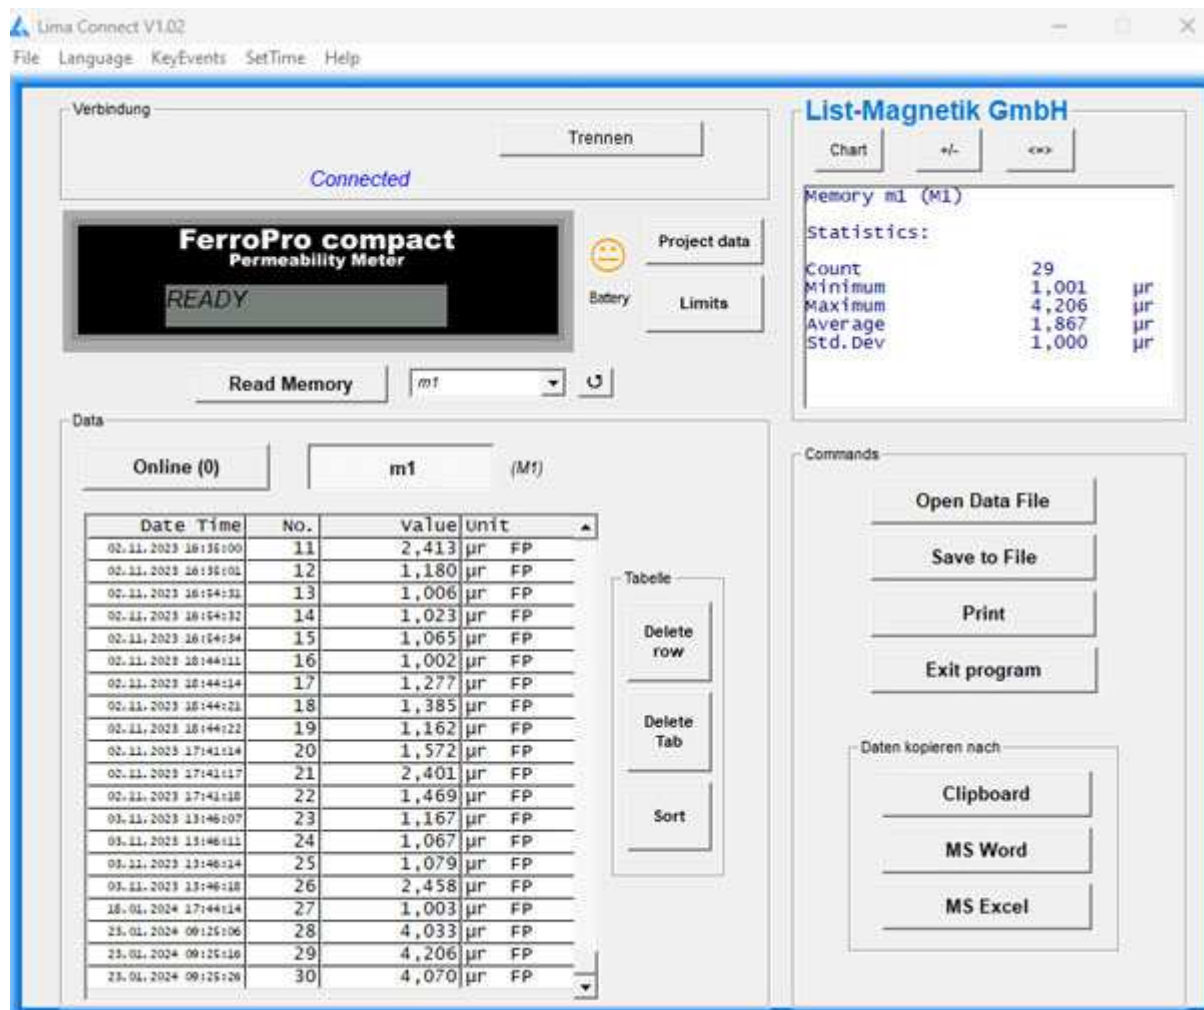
Lima Connect V1.02

File Language KeyEvents SetTime Help

Verbindung

Trennen

Connected

FerroPro compact
Permeability Meter

READY

Battery

Project data

Limits

Read Memory

m1

Data

Online (0)

m1

(M1)

| Date Time | No. | Value | Unit |
|---|---|---|---|
| 02.11.2023 16:35:00 | 11 | 2,413 | µr FP |
| 02.11.2023 16:35:01 | 12 | 1,180 | µr FP |
| 02.11.2023 16:54:31 | 13 | 1,006 | µr FP |
| 02.11.2023 16:54:32 | 14 | 1,023 | µr FP |
| 02.11.2023 16:54:34 | 15 | 1,065 | µr FP |
| 02.11.2023 18:44:11 | 16 | 1,002 | µr FP |
| 02.11.2023 18:44:14 | 17 | 1,277 | µr FP |
| 02.11.2023 18:44:21 | 18 | 1,385 | µr FP |
| 02.11.2023 18:44:22 | 19 | 1,162 | µr FP |
| 02.11.2023 17:41:14 | 20 | 1,572 | µr FP |
| 02.11.2023 17:41:17 | 21 | 2,401 | µr FP |
| 02.11.2023 17:41:18 | 22 | 1,469 | µr FP |
| 03.11.2023 13:46:07 | 23 | 1,167 | µr FP |
| 03.11.2023 13:46:11 | 24 | 1,067 | µr FP |
| 03.11.2023 13:46:14 | 25 | 1,079 | µr FP |
| 03.11.2023 13:46:18 | 26 | 2,458 | µr FP |
| 18.01.2024 17:44:14 | 27 | 1,003 | µr FP |
| 23.01.2024 09:25:06 | 28 | 4,033 | µr FP |
| 23.01.2024 09:25:16 | 29 | 4,206 | µr FP |
| 23.01.2024 09:25:26 | 30 | 4,070 | µr FP |

Tabelle

Delete row

Delete Tab

Sort

List-Magnetik GmbH

Chart

+/-

<=>

Memory m1 (M1)

Statistics:

Count 29
Minimum 1,001 µr
Maximum 4,206 µr
Average 1,867 µr
Std.Dev 1,000 µr

Commands

Open Data File

Save to File

Print

Exit program

Daten kopieren nach

Clipboard

MS Word

MS Excel